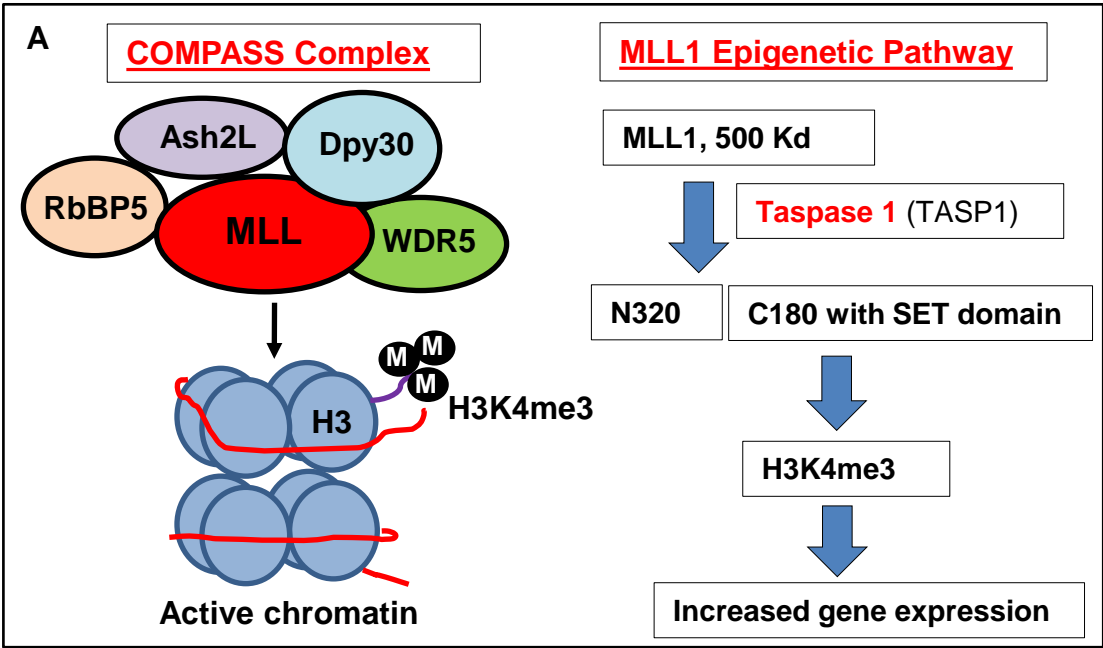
A

COMPASS Complex

Ash2L
Dpy30
RbBP5
MLL
WDR5

M M M
H3
H3K4me3

Active chromatin

MLL1 Epigenetic Pathway

MLL1, 500 Kd

Taspase 1 (TASP1)

N320
C180 with SET domain

H3K4me3

Increased gene expression